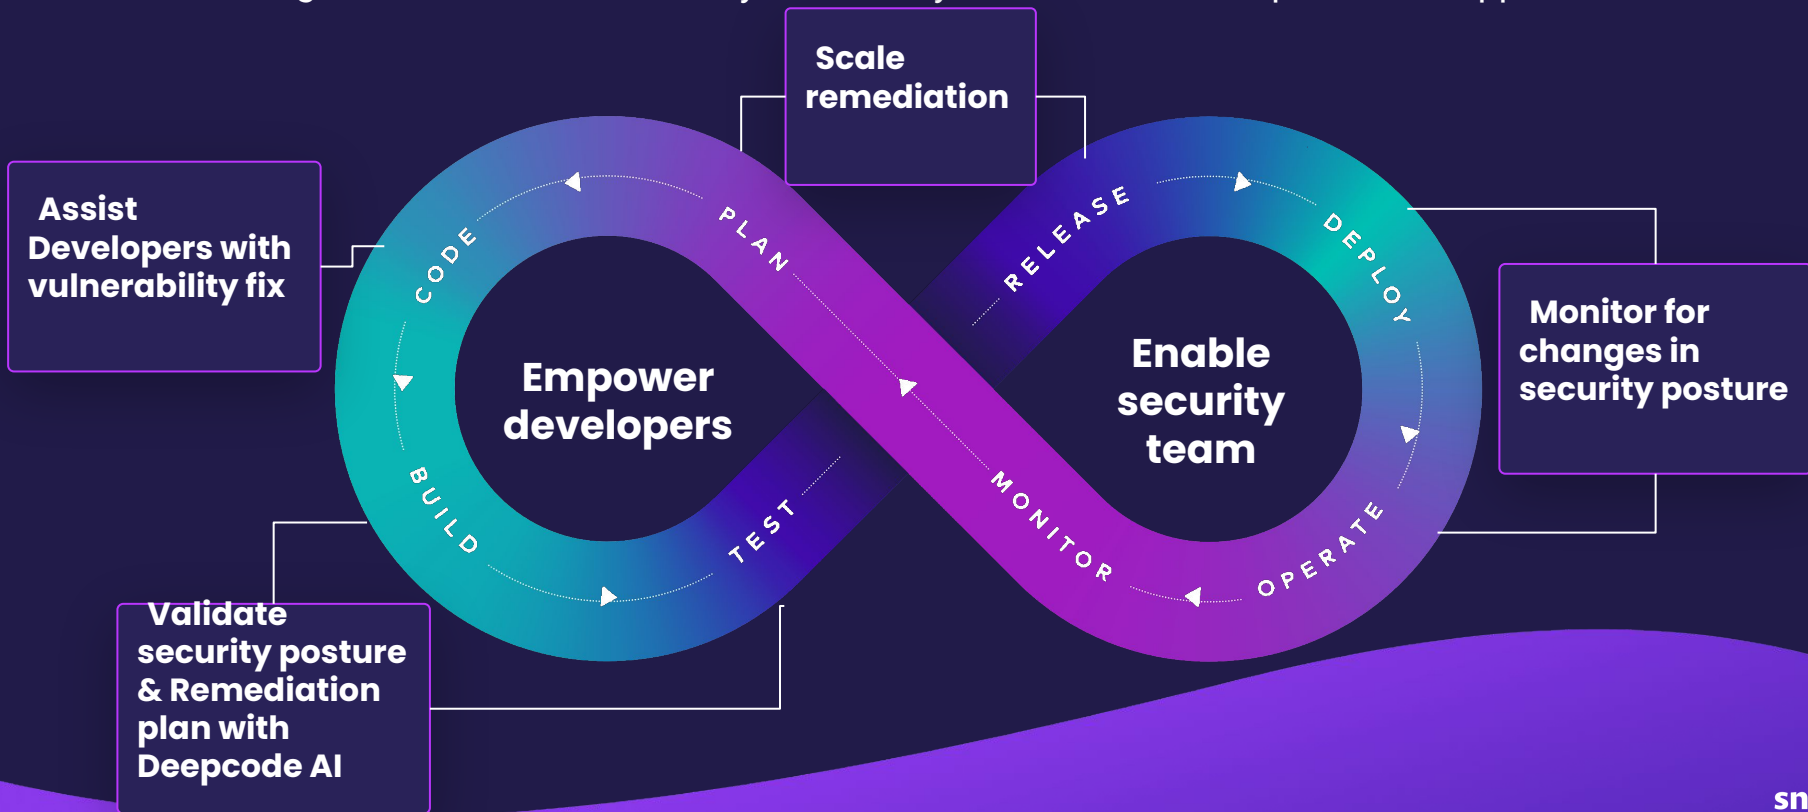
Scale remediation

Assist Developers with vulnerability fix

Monitor for changes in security posture

Validate security posture & Remediation plan with Deepcode AI

PLAN

CODE

BUILD

TEST

RELEASE

DEPLOY

OPERATE

MONITOR

Empower developers

Enable security team

sn